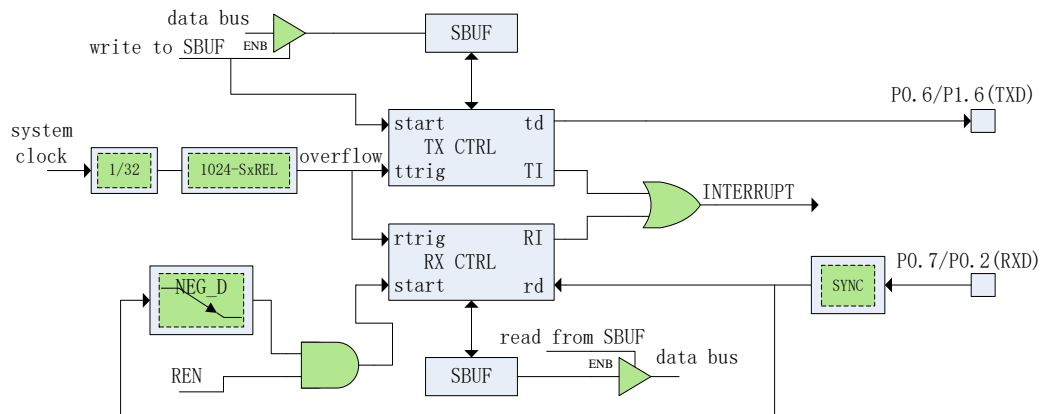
data bus
write to SBUF
ENB
SBUF
P0.6/P1.6(TXD)
start
td
TX CTRL
system clock
1/32
1024-SxREL
overflow
ttrig
TI
INTERRUPT
rtrig
RI
RX CTRL
P0.7/P0.2(RXD)
NEG_D
start
rd
SYNC
read from SBUF
ENB
data bus
REN
SBUF